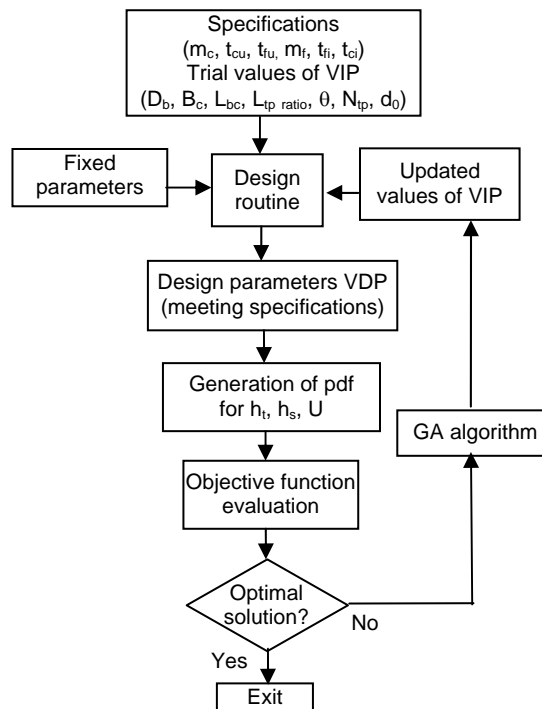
Specifications
($m_c$, $t_{cu}$, $t_{fu,}$ $m_f$, $t_{fi}$, $t_{ci)}$
Trial values of VIP
($D_b$, $B_c$, $L_{bc}$, $L_{tp\ ratio}$, $\theta$, $N_{tp}$, $d_0$)

Fixed parameters

Design routine

Updated values of VIP

Design parameters VDP (meeting specifications)

Generation of pdf for $h_t$, $h_s$, U

GA algorithm

Objective function evaluation

Optimal solution?

No

Yes

Exit